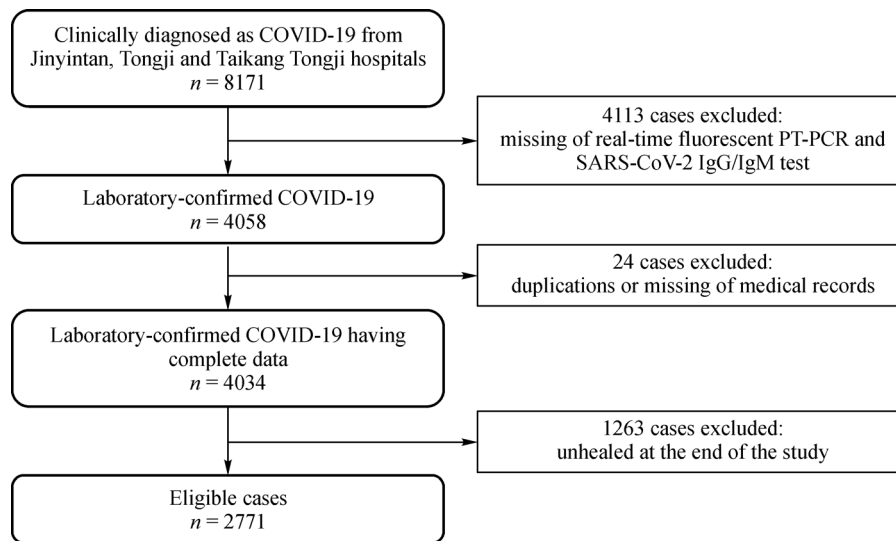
Clinically diagnosed as COVID-19 from Jinyintan, Tongji and Taikang Tongji hospitals
$n = 8171$

4113 cases excluded:
missing of real-time fluorescent PT-PCR and SARS-CoV-2 IgG/IgM test

Laboratory-confirmed COVID-19
$n = 4058$

24 cases excluded:
duplications or missing of medical records

Laboratory-confirmed COVID-19 having complete data
$n = 4034$

1263 cases excluded:
unhealed at the end of the study

Eligible cases
$n = 2771$